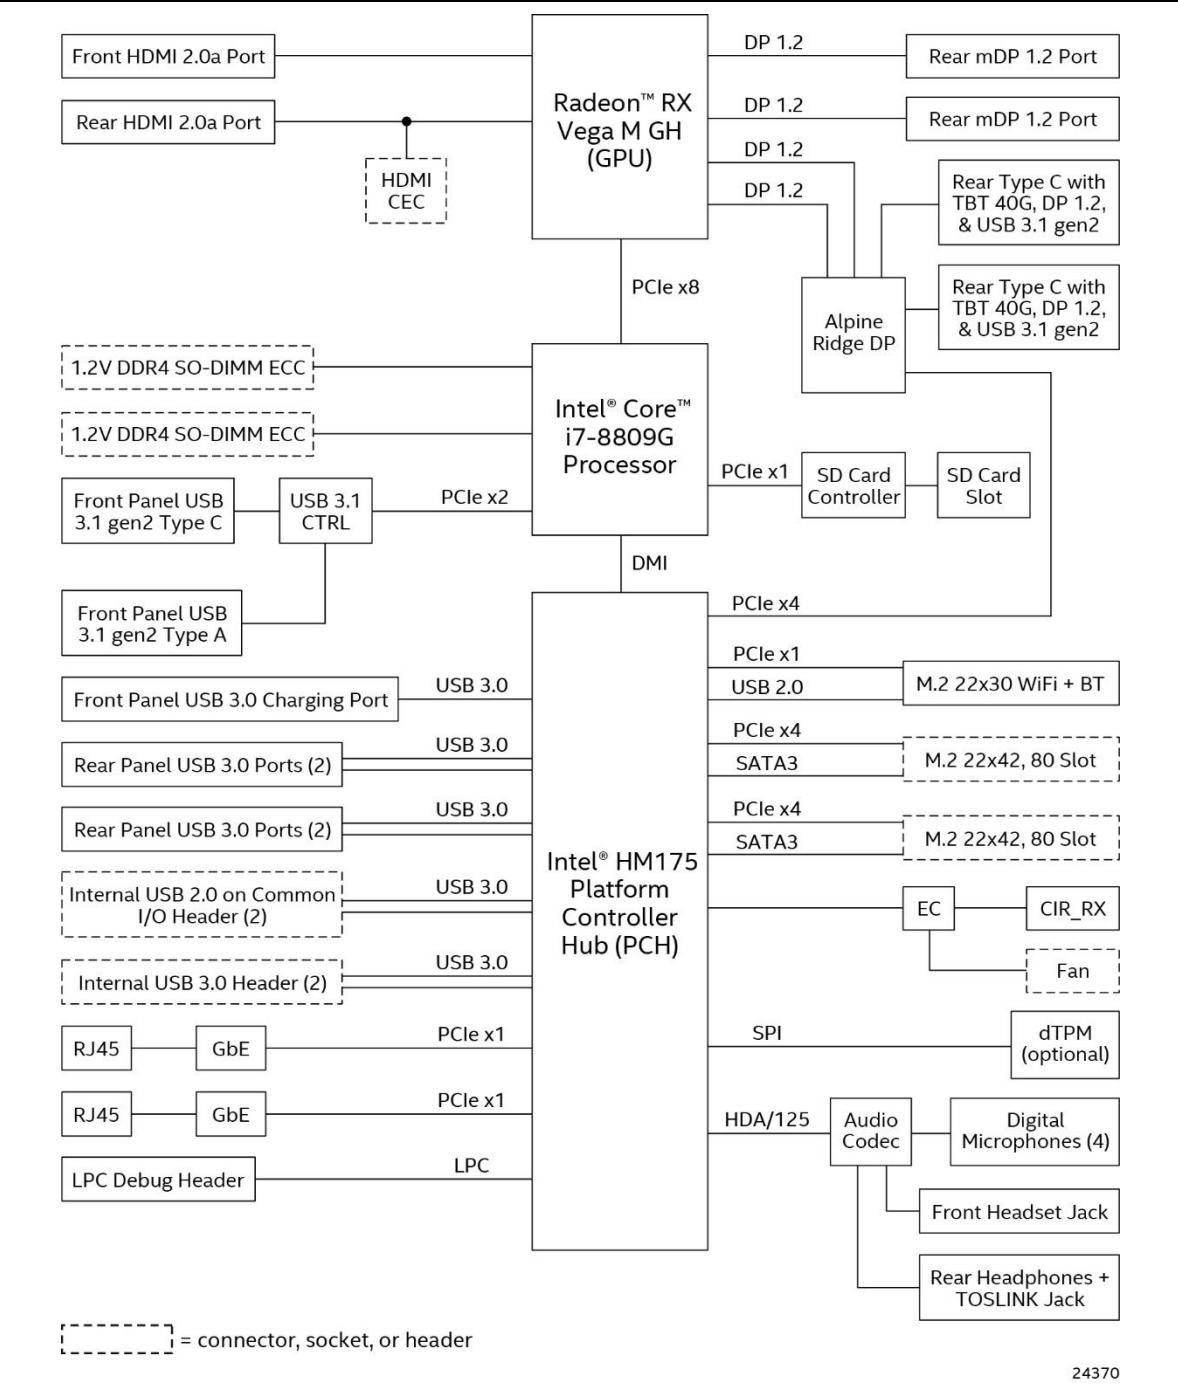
Front HDMI 2.0a Port

Rear HDMI 2.0a Port

HDMI CEC

Radeon™ RX Vega M GH (GPU)

DP 1.2

DP 1.2

DP 1.2

DP 1.2

Rear mDP 1.2 Port

Rear mDP 1.2 Port

Rear Type C with TBT 40G, DP 1.2, & USB 3.1 gen2

Rear Type C with TBT 40G, DP 1.2, & USB 3.1 gen2

Alpine Ridge DP

PCIe x8

1.2V DDR4 SO-DIMM ECC

1.2V DDR4 SO-DIMM ECC

Intel® Core™ i7-8809G Processor

PCIe x1

SD Card Controller

SD Card Slot

Front Panel USB 3.1 gen2 Type C

USB 3.1 CTRL

PCIe x2

Front Panel USB 3.1 gen2 Type A

DMI

PCIe x4

PCIe x1

USB 2.0

M.2 22x30 WiFi + BT

Front Panel USB 3.0 Charging Port

USB 3.0

PCIe x4

SATA3

M.2 22x42, 80 Slot

Rear Panel USB 3.0 Ports (2)

USB 3.0

Rear Panel USB 3.0 Ports (2)

USB 3.0

PCIe x4

SATA3

M.2 22x42, 80 Slot

Intel® HM175 Platform Controller Hub (PCH)

Internal USB 2.0 on Common I/O Header (2)

USB 3.0

EC

CIR_RX

Fan

Internal USB 3.0 Header (2)

USB 3.0

RJ45

GbE

PCIe x1

SPI

dTPM (optional)

RJ45

GbE

PCIe x1

HDA/125

Audio Codec

Digital Microphones (4)

LPC Debug Header

LPC

Front Headset Jack

Rear Headphones + TOSLINK Jack

= connector, socket, or header

24370